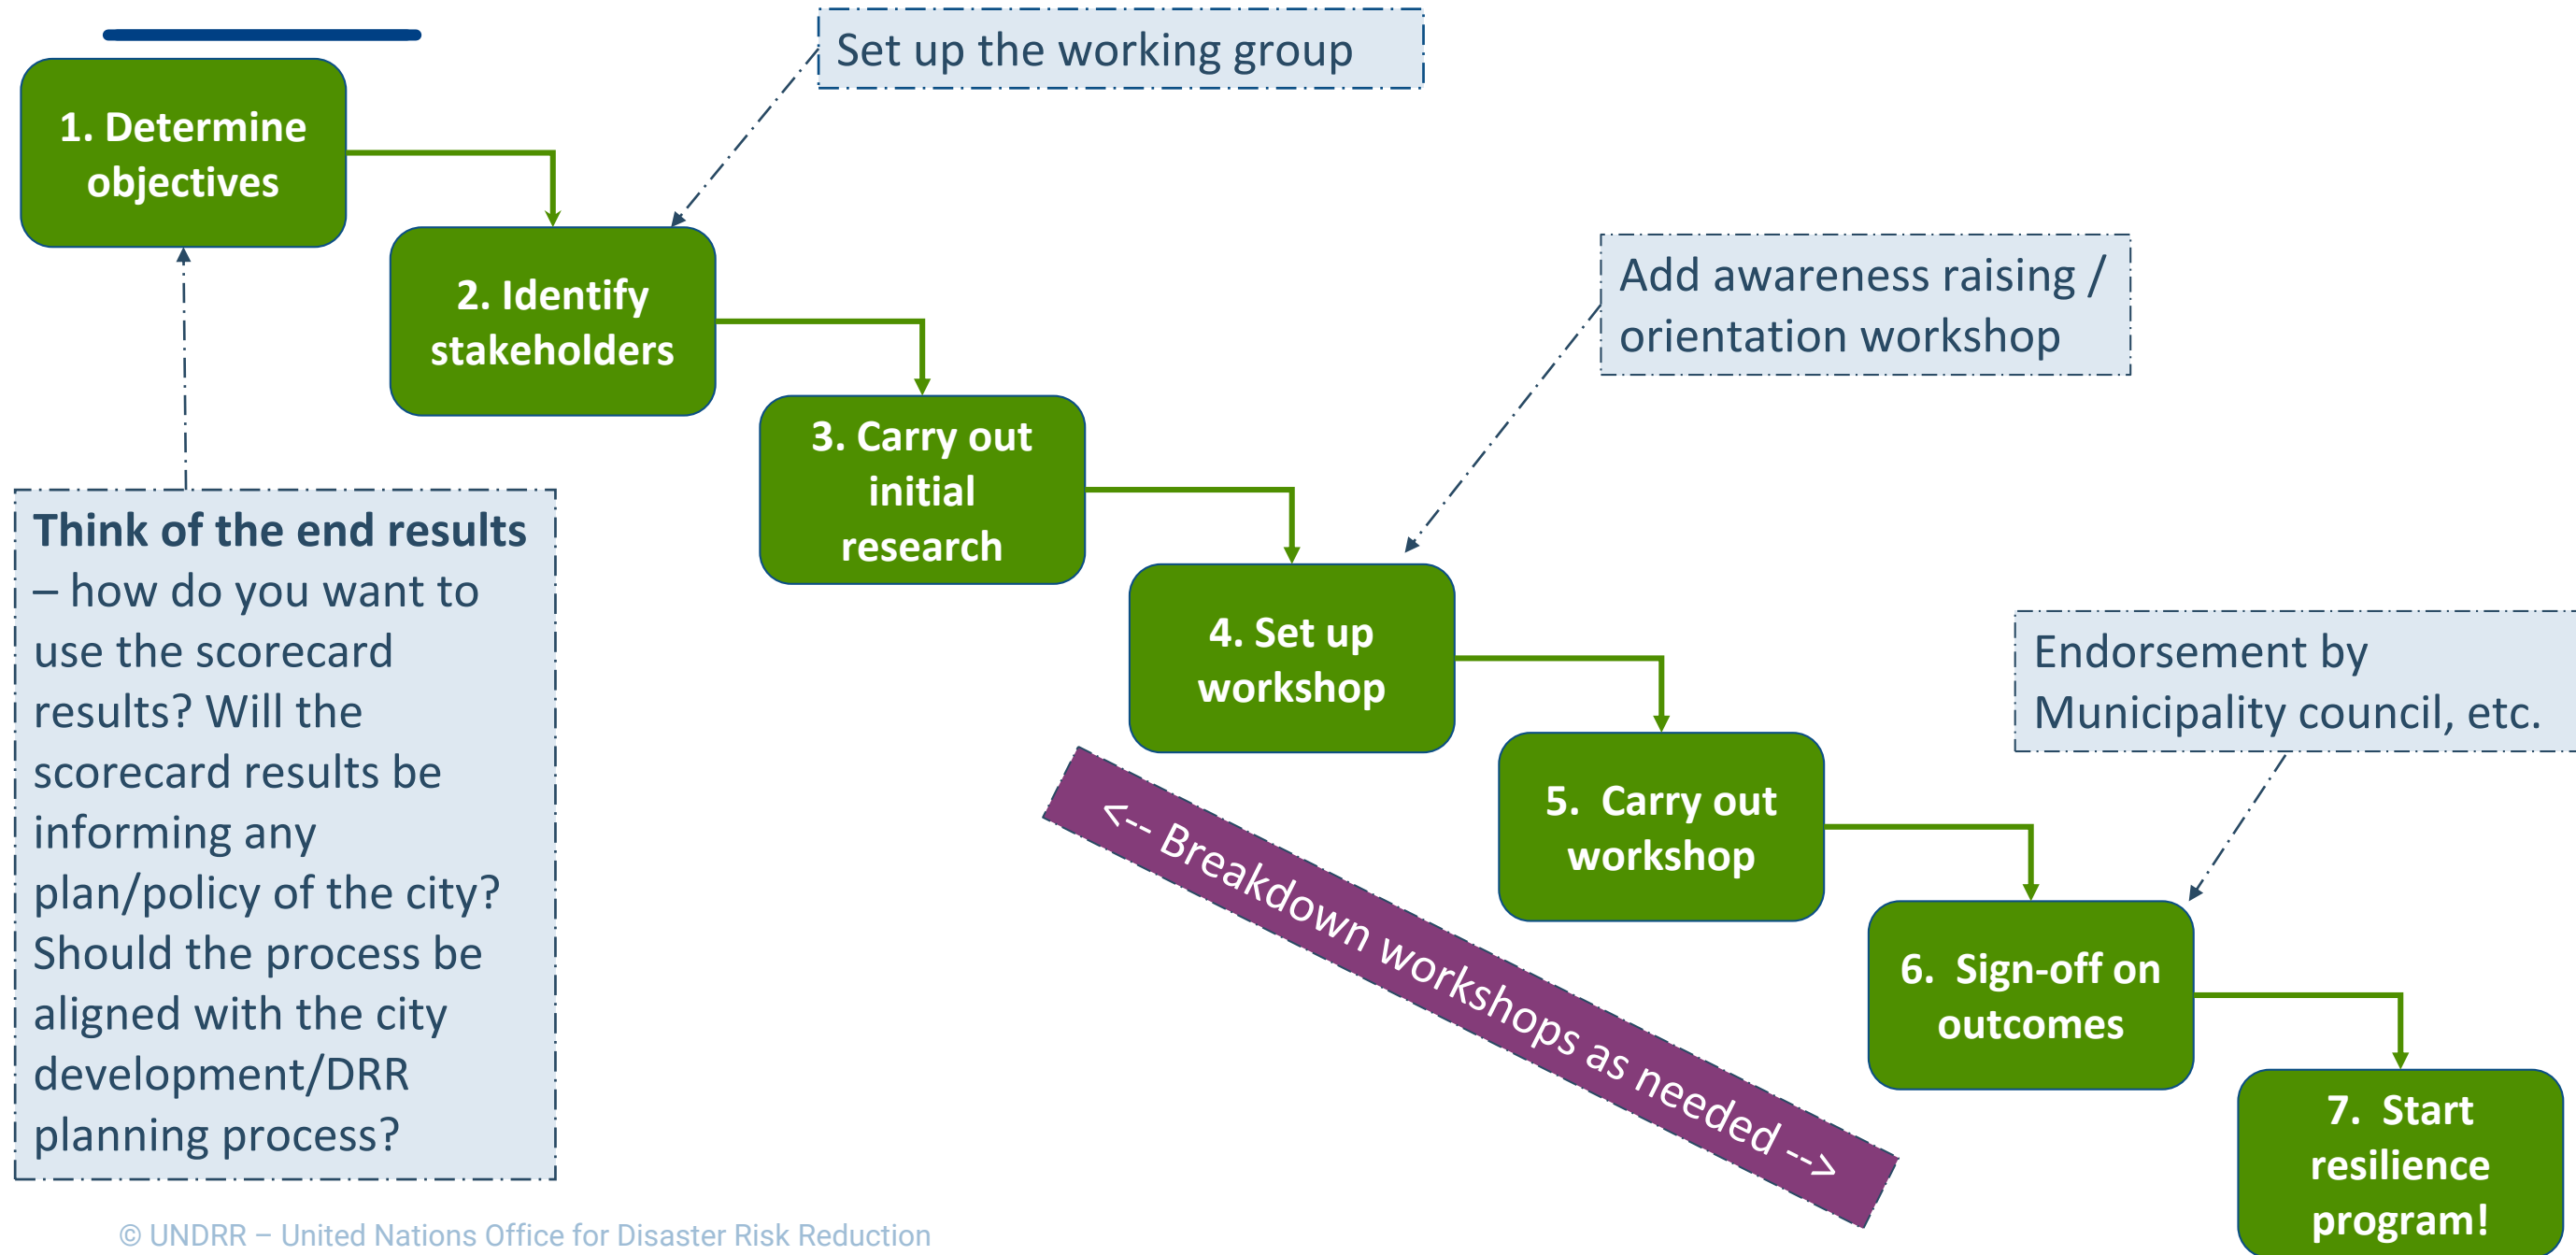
1. Determine objectives

Set up the working group

2. Identify stakeholders

3. Carry out initial research

Add awareness raising / orientation workshop

4. Set up workshop

5. Carry out workshop

Endorsement by Municipality council, etc.

6. Sign-off on outcomes

7. Start resilience program!

<-- Breakdown workshops as needed -->

**Think of the end results** – how do you want to use the scorecard results? Will the scorecard results be informing any plan/policy of the city? Should the process be aligned with the city development/DRR planning process?

© UNDRR – United Nations Office for Disaster Risk Reduction